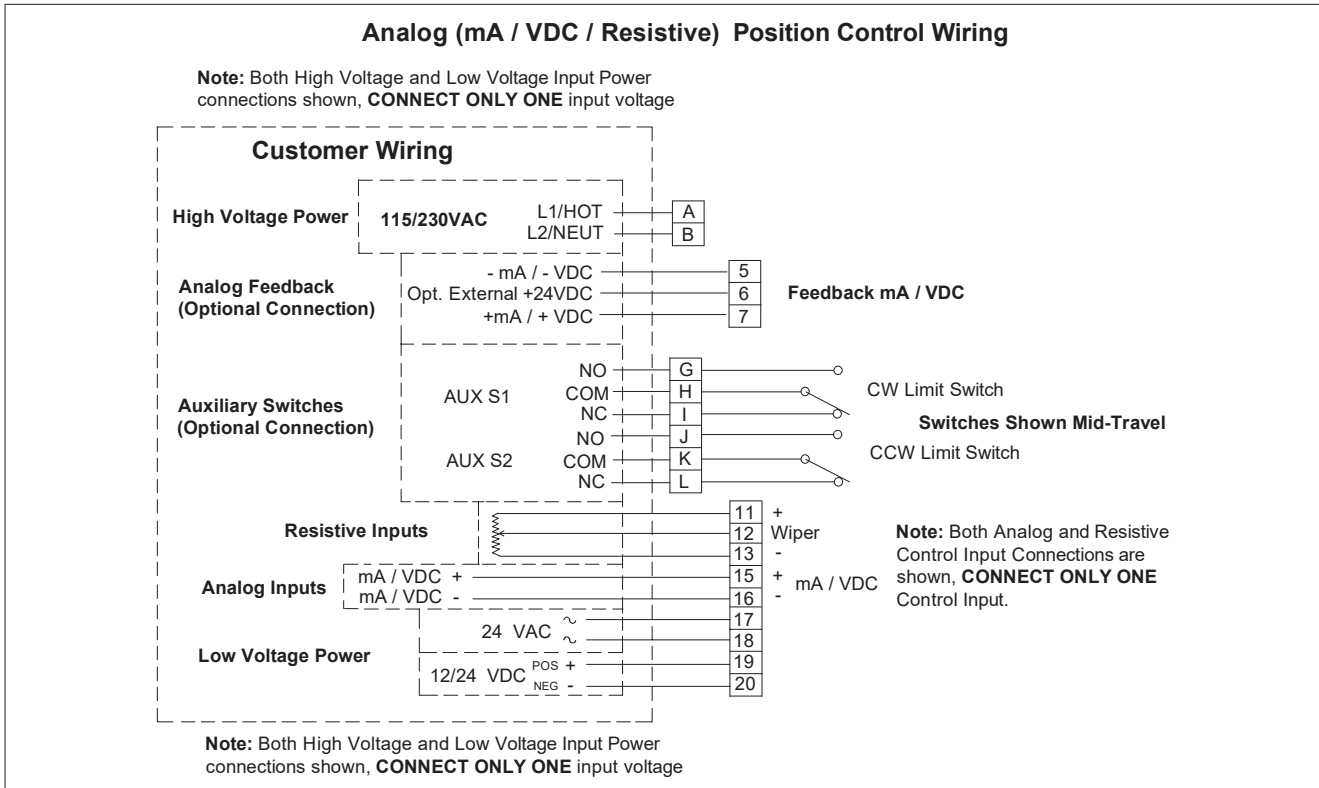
Analog (mA / VDC / Resistive) Position Control Wiring

Note: Both High Voltage and Low Voltage Input Power connections shown, CONNECT ONLY ONE input voltage

Customer Wiring

High Voltage Power
115/230VAC
L1/HOT
L2/NEUT
A
B

Analog Feedback (Optional Connection)
- mA / - VDC
Opt. External +24VDC
+mA / + VDC
5
6
7
Feedback mA / VDC

Auxiliary Switches (Optional Connection)
AUX S1
NO
COM
NC
AUX S2
NO
COM
NC
G
H
I
J
K
L
CW Limit Switch
Switches Shown Mid-Travel
CCW Limit Switch

Resistive Inputs
11 +
12 Wiper
13 -

Analog Inputs
mA / VDC +
mA / VDC -
15 +
16 -
mA / VDC

Note: Both Analog and Resistive Control Input Connections are shown, CONNECT ONLY ONE Control Input.

Low Voltage Power
24 VAC ~ ~
17
18
12/24 VDC POS + NEG -
19
20

Note: Both High Voltage and Low Voltage Input Power connections shown, CONNECT ONLY ONE input voltage